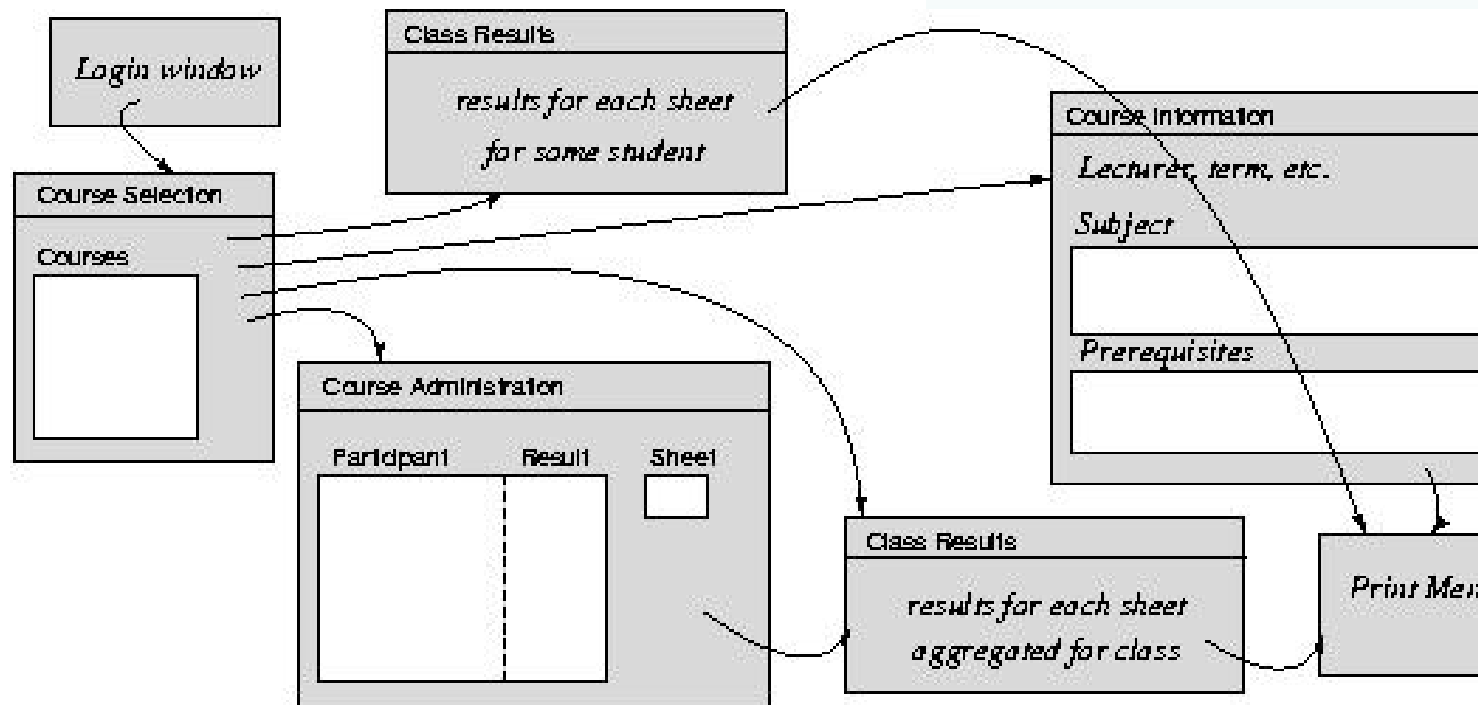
Login window

Class Results

results for each sheet for some student

Course Information

Lecturer, term, etc.

Subject

Prerequisites

Course Selection

Courses

Course Administration

Participant

Result

Sheet

Class Results

results for each sheet aggregated for class

Print Men